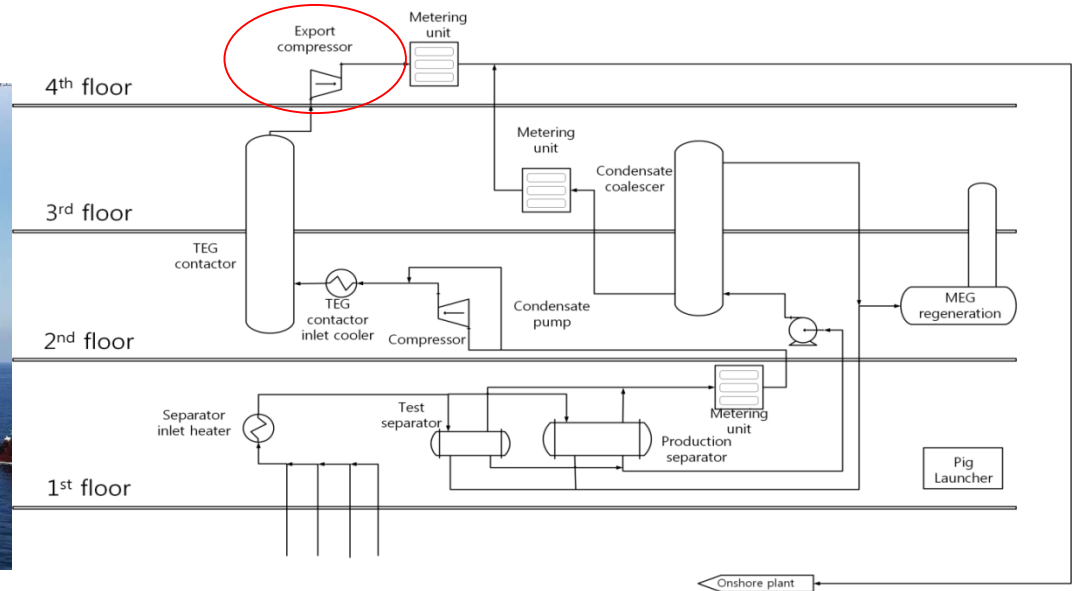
Export compressor

Metering unit

4th floor

Metering unit

Condensate coalescer

3rd floor

TEG contactor

TEG contactor inlet cooler

Compressor

Condensate pump

MEG regeneration

2nd floor

Separator inlet heater

Test separator

Metering unit

Production separator

Pig Launcher

1st floor

Onshore plant